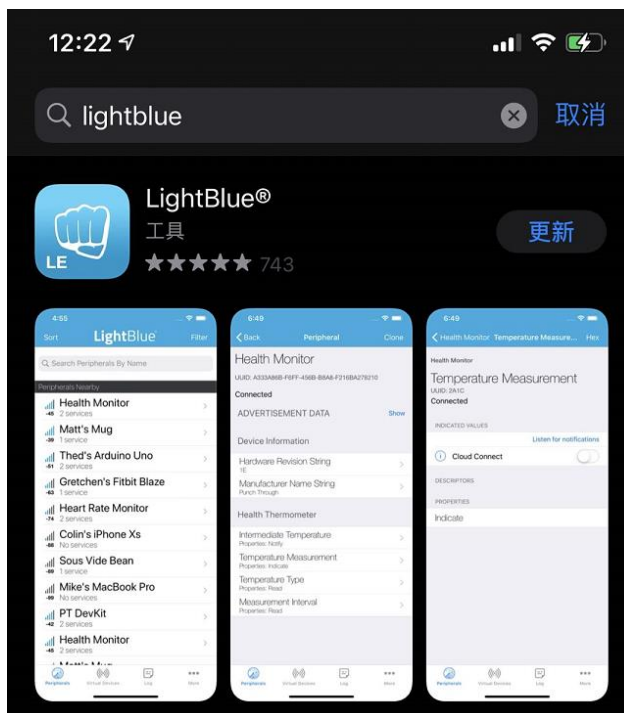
12:22

lightblue

取消

LightBlue®
工具
★★★★★ 743

更新

4:55
Sort LightBlue Filter
Search Peripherals By Name
Peripherals Nearby
Health Monitor
-45 2 services
Matt's Mug
-39 1 service
Thed's Arduino Uno
-51 2 services
Gretchen's Fitbit Blaze
-63 1 service
Heart Rate Monitor
-74 2 services
Colin's iPhone Xs
-66 No services
Sous Vide Bean
-69 1 service
Mike's MacBook Pro
-69 No services
PT DevKit
-42 2 services
Health Monitor
-45 2 services
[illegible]
Peripherals Virtual Devices Log More

6:49
Back Peripheral Clone
Health Monitor
UUID: A333A86B-F6FF-456B-B8A6-F216BA278210
Connected
ADVERTISEMENT DATA Show
Device Information
Hardware Revision String
1E
Manufacturer Name String
Punch Through
Health Thermometer
Intermediate Temperature
Properties: Notify
Temperature Measurement
Properties: Indicate
Temperature Type
Properties: Read
Measurement Interval
Properties: Read
Peripherals Virtual Devices Log More

6:49
Health Monitor Temperature Measure... Hex
Health Monitor
Temperature Measurement
UUID: 2A1C
Connected
INDICATED VALUES
Listen for notifications
Cloud Connect
DESCRIPTORS
PROPERTIES
Indicate
Peripherals Virtual Devices Log More